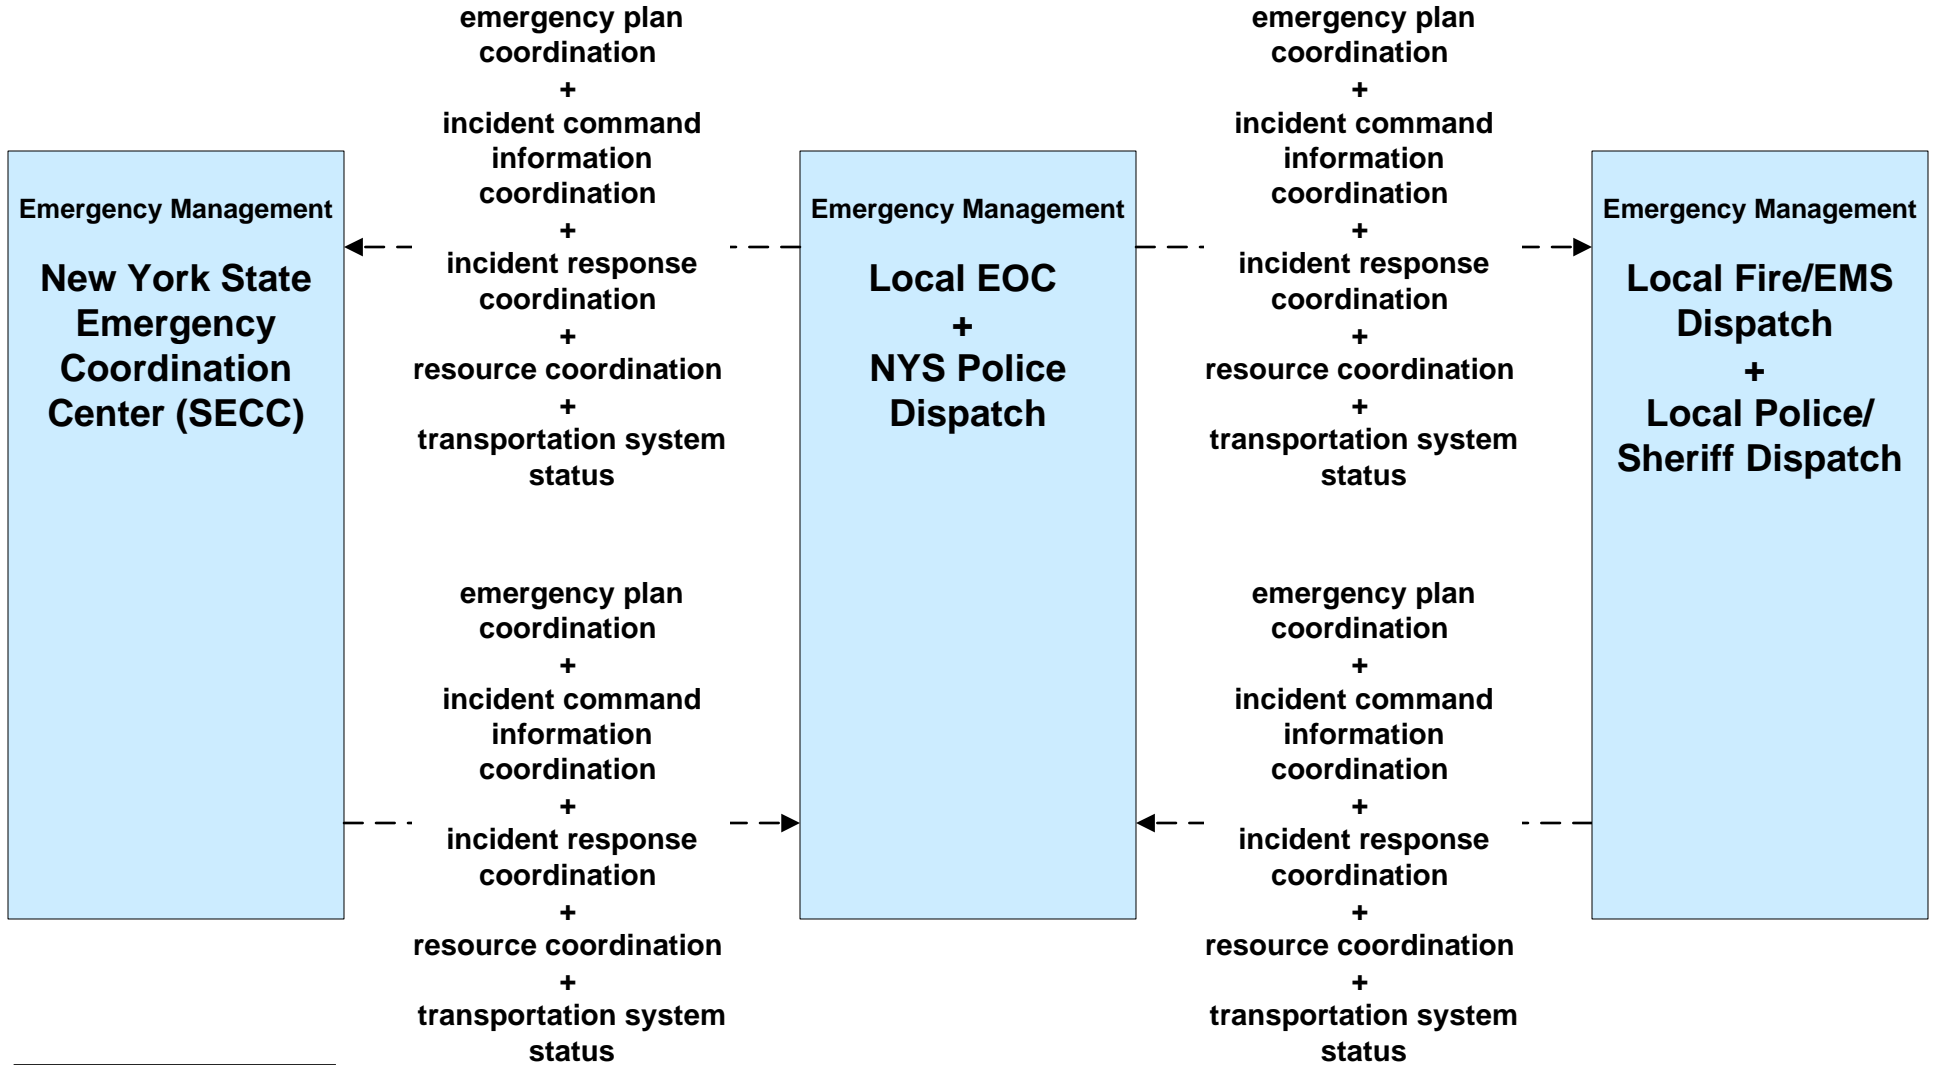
emergency plan coordination
+
incident command information coordination
+
incident response coordination
+
resource coordination
+
transportation system status

emergency plan coordination
+
incident command information coordination
+
incident response coordination
+
resource coordination
+
transportation system status

Emergency Management

New York State Emergency Coordination Center (SECC)

Emergency Management

Local EOC
+
NYS Police Dispatch

Emergency Management

Local Fire/EMS Dispatch
+
Local Police/ Sheriff Dispatch

emergency plan coordination
+
incident command information coordination
+
incident response coordination
+
resource coordination
+
transportation system status

emergency plan coordination
+
incident command information coordination
+
incident response coordination
+
resource coordination
+
transportation system status